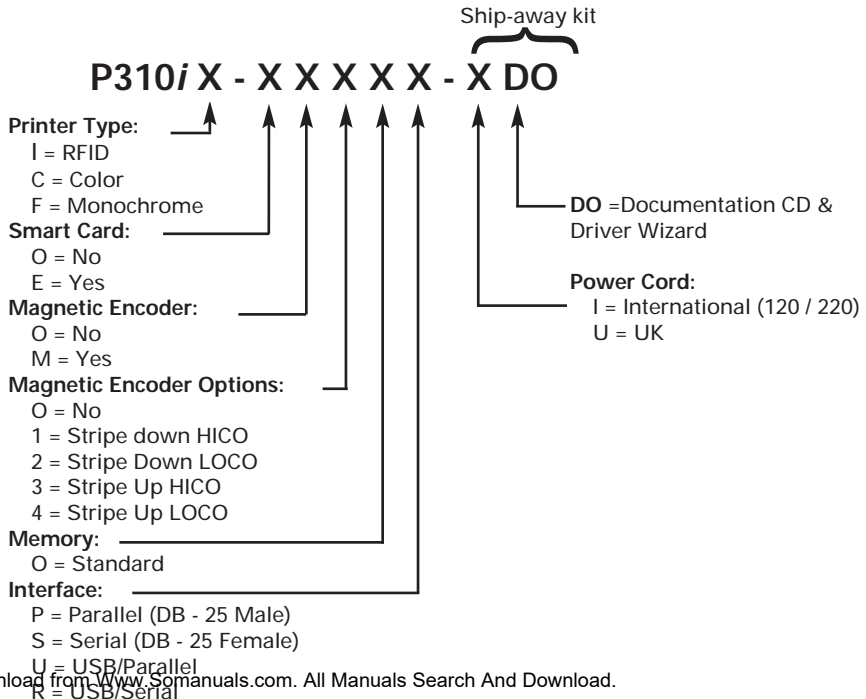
Ship-away kit

P310*i* X - X X X X X - X DO

Printer Type:
I = RFID
C = Color
F = Monochrome

Smart Card:
O = No
E = Yes

Magnetic Encoder:
O = No
M = Yes

Magnetic Encoder Options:
O = No
1 = Stripe down HICO
2 = Stripe Down LOCO
3 = Stripe Up HICO
4 = Stripe Up LOCO

Memory:
O = Standard

Interface:
P = Parallel (DB - 25 Male)
S = Serial (DB - 25 Female)
U = USB/Parallel
R = USB/Serial

DO =Documentation CD & Driver Wizard

Power Cord:
I = International (120 / 220)
U = UK

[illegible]nload from Www.Somanuals.com. All Manuals Search And Download.